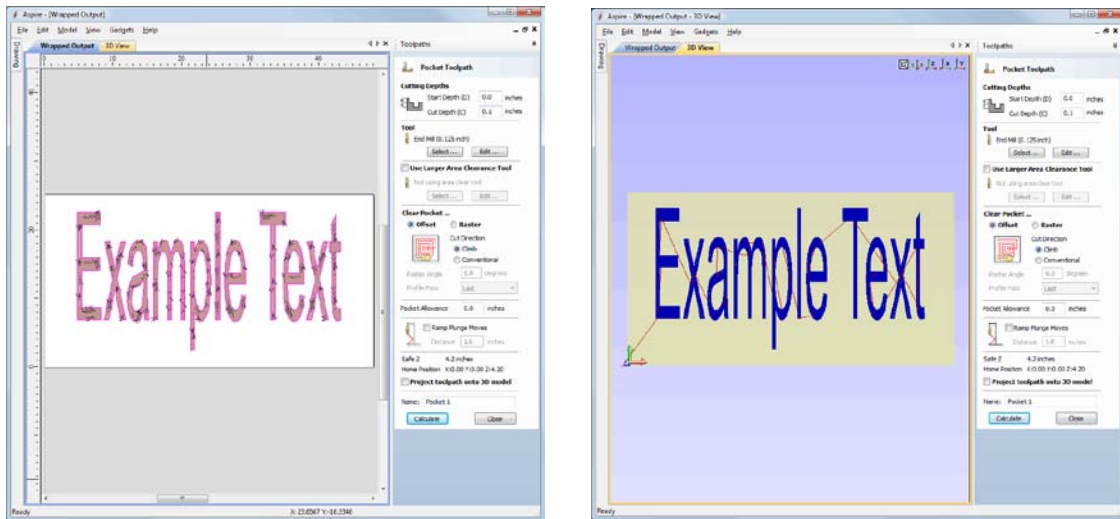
Aspire - [Wrapped Output]

File Edit Model View Gadgets Help

Drawing

Wrapped Output 3D View

Toolpaths

Pocket Toolpath

Cutting Depths

Start Depth (D) 0.0 inches

Cut Depth (C) 0.1 inches

Tool

End Mill (0.125 inch)

Select ... Edit ...

Use Larger Area Clearance Tool

Not using area clear tool

Select ... Edit ...

Clear Pocket ...

Offset Raster

Cut Direction

Climb

Conventional

Raster Angle 0.0 degrees

Profile Pass Last

Pocket Allowance 0.0 inches

Ramp Plunge Moves

Distance 1.0 inches

Safe Z 4.2 inches

Home Position X:0.00 Y:0.00 Z:4.20

Project toolpath onto 3D model

Name: Pocket 1

Calculate Close

Example Text

Ready

X: 23.6567 Y: -16.3346

Aspire - [Wrapped Output - 3D View]

File Edit Model View Gadgets Help

Drawing

Wrapped Output 3D View

Toolpaths

Pocket Toolpath

Cutting Depths

Start Depth (D) 0.0 inches

Cut Depth (C) 0.1 inches

Tool

End Mill (0.125 inch)

Select ... Edit ...

Use Larger Area Clearance Tool

Not using area clear tool

Select ... Edit ...

Clear Pocket ...

Offset Raster

Cut Direction

Climb

Conventional

Raster Angle 0.0 degrees

Profile Pass Last

Pocket Allowance 0.0 inches

Ramp Plunge Moves

Distance 1.0 inches

Safe Z 4.2 inches

Home Position X:0.00 Y:0.00 Z:4.20

Project toolpath onto 3D model

Name: Pocket 1

Calculate Close

Example Text

Ready